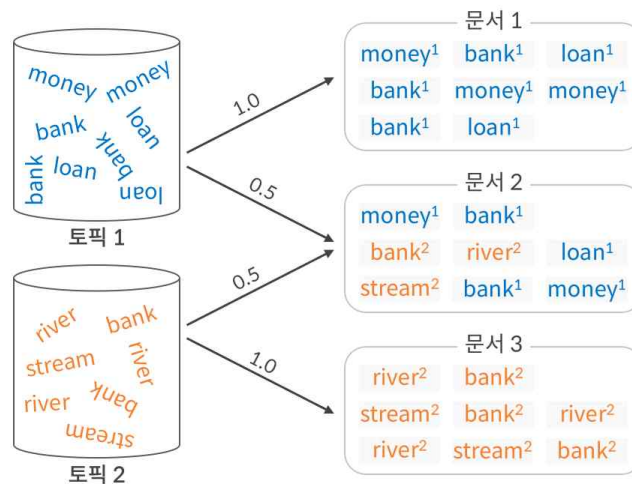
money
money
loan
bank
bank
bank
loan
loan

토픽 1

river
bank
stream
river
river
bank
stream

토픽 2

1.0
0.5
0.5
1.0

문서 1
money$^1$ bank$^1$ loan$^1$
bank$^1$ money$^1$ money$^1$
bank$^1$ loan$^1$

문서 2
money$^1$ bank$^1$
bank$^2$ river$^2$ loan$^1$
stream$^2$ bank$^1$ money$^1$

문서 3
river$^2$ bank$^2$
stream$^2$ bank$^2$ river$^2$
river$^2$ stream$^2$ bank$^2$